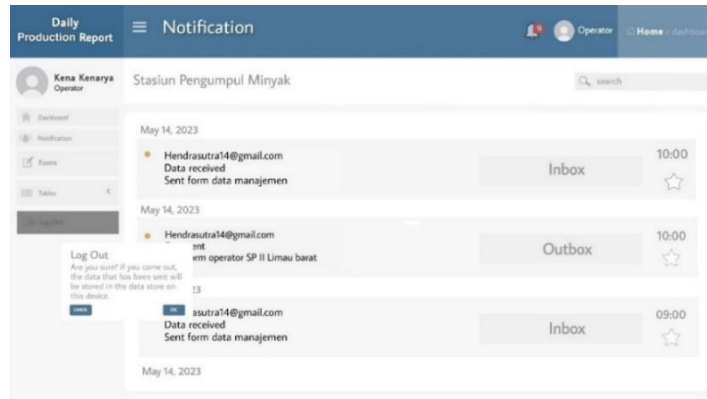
Daily Production Report

≡ Notification

Operator

Home › dashboard

Kena Kenarya
Operator

Dashboard

Notification

Forms

Tables

Log Out

Stasiun Pengumpul Minyak

search

May 14, 2023

Hendrasutra14@gmail.com
Data received
Sent form data manajemen

Inbox

10:00

May 14, 2023

Hendrasutra14@gmail.com
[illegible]ent
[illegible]rm operator SP II Limau barat

Outbox

10:00

Log Out
Are you sure? if you come out, the data that has been sent will be stored in the data store on this device.

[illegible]

OK

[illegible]3

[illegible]asutra14@gmail.com
Data received
Sent form data manajemen

Inbox

09:00

May 14, 2023